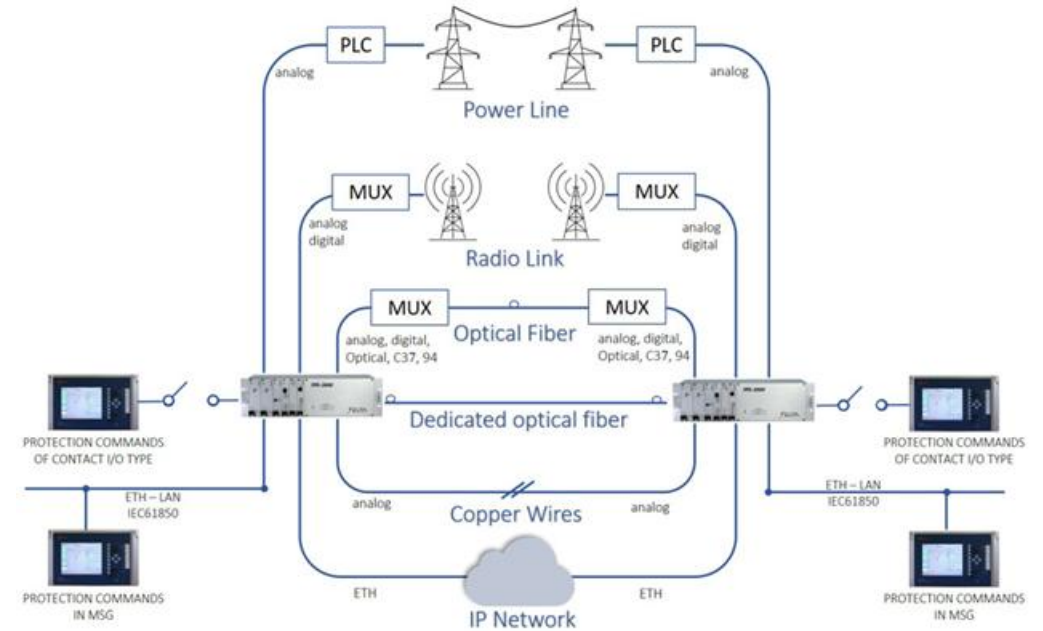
PLC
PLC
analog
analog
Power Line
MUX
MUX
analog
digital
analog
digital
Radio Link
MUX
MUX
Optical Fiber
analog, digital, Optical, C37, 94
analog, digital, Optical, C37, 94
PROTECTION COMMANDS OF CONTACT I/O TYPE
Dedicated optical fiber
PROTECTION COMMANDS OF CONTACT I/O TYPE
ETH – LAN
IEC61850
ETH – LAN
IEC61850
analog
Copper Wires
analog
PROTECTION COMMANDS IN MSG
ETH
IP Network
ETH
PROTECTION COMMANDS IN MSG